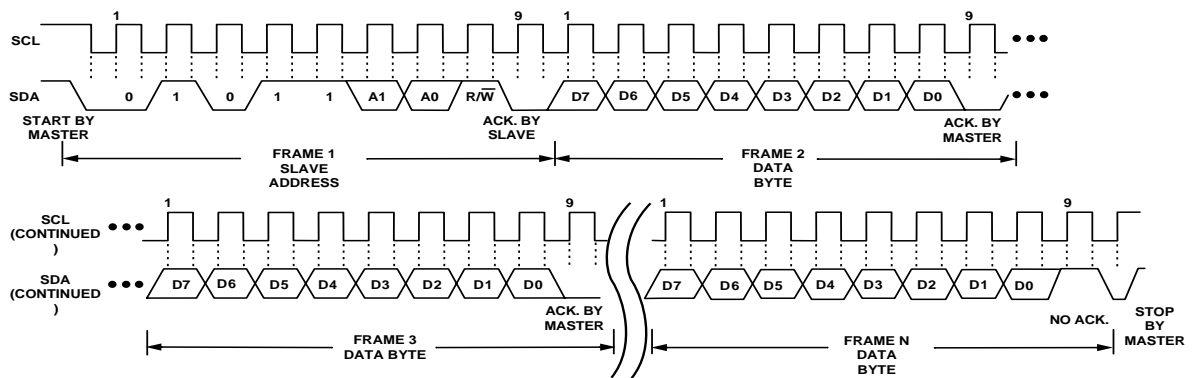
1
9
1
9
SCL
SDA
0
1
0
1
1
A1
A0
$R/\overline{W}$
D7
D6
D5
D4
D3
D2
D1
D0
START BY MASTER
ACK. BY SLAVE
ACK. BY MASTER
FRAME 1 SLAVE ADDRESS
FRAME 2 DATA BYTE

1
9
1
9
SCL (CONTINUED )
SDA (CONTINUED )
D7
D6
D5
D4
D3
D2
D1
D0
ACK. BY MASTER
D7
D6
D5
D4
D3
D2
D1
D0
NO ACK.
STOP BY MASTER
FRAME 3 DATA BYTE
FRAME N DATA BYTE